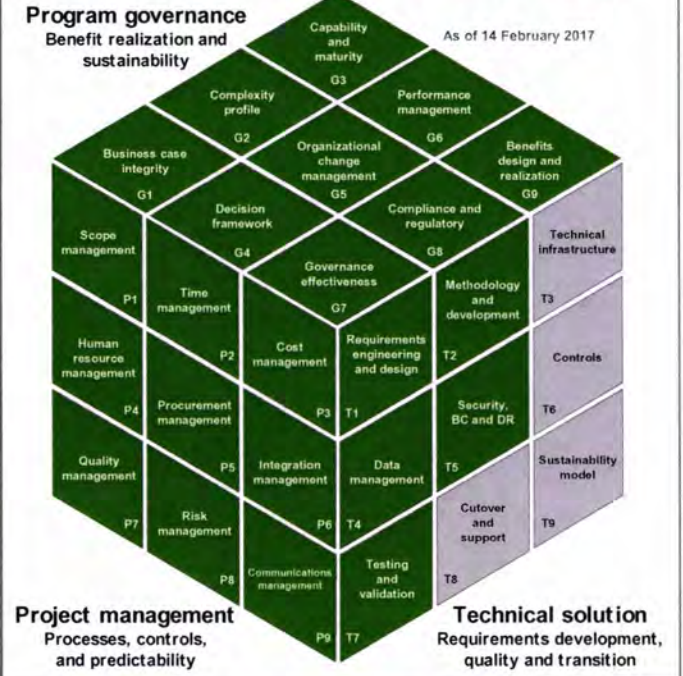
Program governance
Benefit realization and sustainability

As of 14 February 2017

Capability and maturity
G3

Complexity profile
G2

Performance management
G6

Business case integrity
G1

Organizational change management
G5

Benefits design and realization
G9

Decision framework
G4

Compliance and regulatory
G8

Scope management
P1

Governance effectiveness
G7

Technical infrastructure
T3

Time management
P2

Methodology and development
T2

Human resource management
P4

Cost management
P3

Requirements engineering and design
T1

Controls
T6

Procurement management
P5

Security, BC and DR
T5

Quality management
P7

Integration management
P6

Data management
T4

Sustainability model
T9

Risk management
P8

Cutover and support
T8

Communications management
P9

Testing and validation
T7

Project management
Processes, controls, and predictability

Technical solution
Requirements development, quality and transition